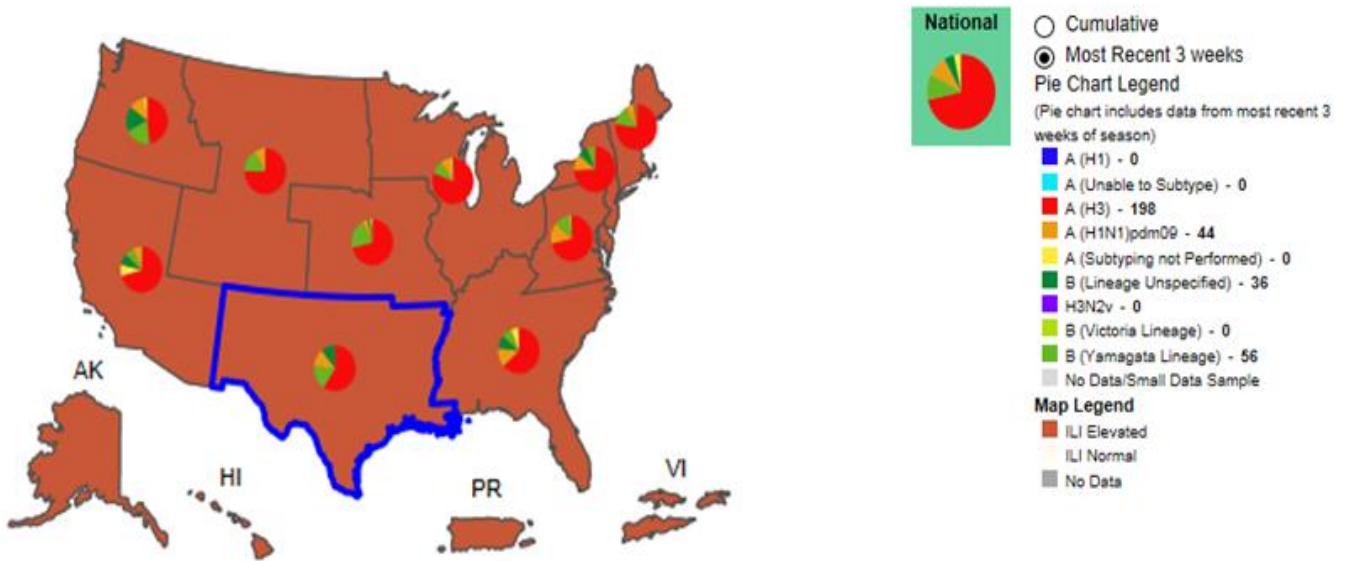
AK

HI

PR

VI

National

Cumulative

Most Recent 3 weeks

Pie Chart Legend

(Pie chart includes data from most recent 3 weeks of season)

A (H1) - 0

A (Unable to Subtype) - 0

A (H3) - 198

A (H1N1)pdm09 - 44

A (Subtyping not Performed) - 0

B (Lineage Unspecified) - 36

H3N2v - 0

B (Victoria Lineage) - 0

B (Yamagata Lineage) - 56

No Data/Small Data Sample

Map Legend

ILI Elevated

ILI Normal

No Data